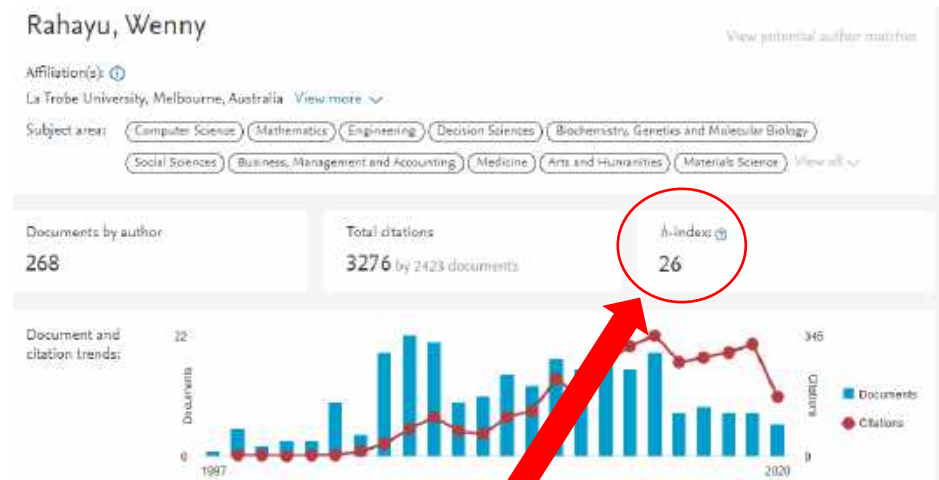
Rahayu, Wenny

View potential author matches

Affiliation(s):

La Trobe University, Melbourne, Australia View more

Subject area: Computer Science Mathematics Engineering Decision Sciences Biochemistry, Genetics and Molecular Biology Social Sciences Business, Management and Accounting Medicine Arts and Humanities Materials Science View all

Documents by author
268

Total citations
3276 by 2423 documents

h-index:
26

Document and citation trends:

22
0
Documents
1997
2020
345
0
Citations
Documents
Citations